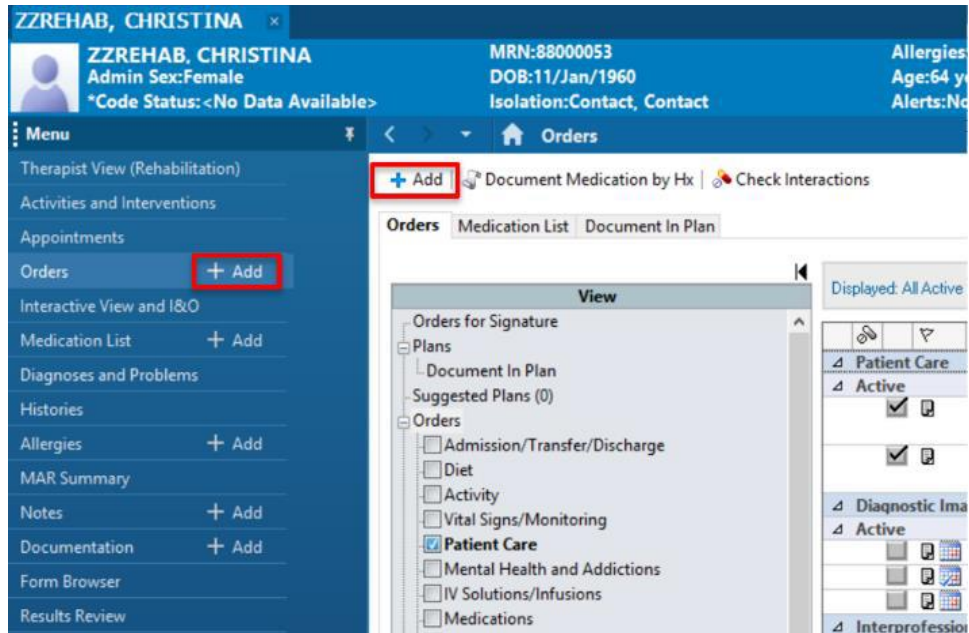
ZZREHAB, CHRISTINA ×

ZZREHAB, CHRISTINA
Admin Sex:Female
*Code Status:<No Data Available>

MRN:88000053
DOB:11/Jan/1960
Isolation:Contact, Contact

Allergies
Age:64 y
Alerts:No

Menu

Therapist View (Rehabilitation)
Activities and Interventions
Appointments
Orders + Add
Interactive View and I&O
Medication List + Add
Diagnoses and Problems
Histories
Allergies + Add
MAR Summary
Notes + Add
Documentation + Add
Form Browser
Results Review

Orders

+ Add | Document Medication by Hx | Check Interactions

Orders | Medication List | Document In Plan

View

Orders for Signature
Plans
Document In Plan
Suggested Plans (0)
Orders
Admission/Transfer/Discharge
Diet
Activity
Vital Signs/Monitoring
Patient Care
Mental Health and Addictions
IV Solutions/Infusions
Medications

Displayed: All Active

Patient Care
Active
Diagnostic Ima
Active
Interprofessio